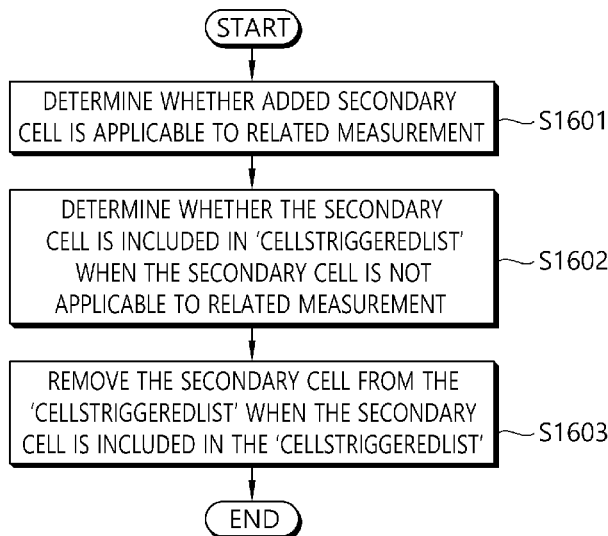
START

DETERMINE WHETHER ADDED SECONDARY CELL IS APPLICABLE TO RELATED MEASUREMENT

S1601

DETERMINE WHETHER THE SECONDARY CELL IS INCLUDED IN 'CELLSTRIGGEREDLIST' WHEN THE SECONDARY CELL IS NOT APPLICABLE TO RELATED MEASUREMENT

S1602

REMOVE THE SECONDARY CELL FROM THE 'CELLSTRIGGEREDLIST' WHEN THE SECONDARY CELL IS INCLUDED IN THE 'CELLSTRIGGEREDLIST'

S1603

END